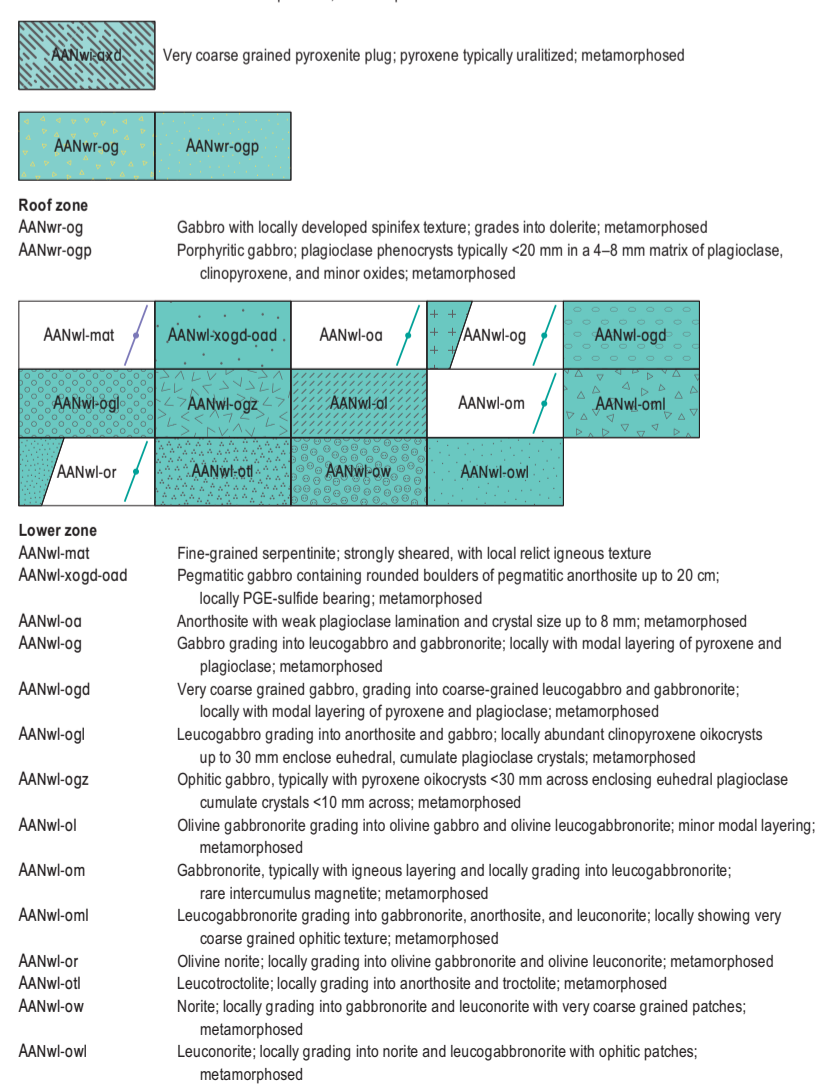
AANwl-oxd

Very coarse grained pyroxenite plug; pyroxene typically uralitized; metamorphosed

AANwr-og

AANwr-ogp

Roof zone

AANwr-og Gabbro with locally developed spinifex texture; grades into dolerite; metamorphosed

AANwr-ogp Porphyritic gabbro; plagioclase phenocrysts typically <20 mm in a 4–8 mm matrix of plagioclase, clinopyroxene, and minor oxides; metamorphosed

AANwl-mat

AANwl-xogd-oad

AANwl-oa

AANwl-og

AANwl-ogd

AANwl-ogl

AANwl-ogz

AANwl-ol

AANwl-om

AANwl-oml

AANwl-or

AANwl-otl

AANwl-ow

AANwl-owl

Lower zone

AANwl-mat Fine-grained serpentinite; strongly sheared, with local relict igneous texture

AANwl-xogd-oad Pegmatitic gabbro containing rounded boulders of pegmatitic anorthosite up to 20 cm; locally PGE-sulfide bearing; metamorphosed

AANwl-oa Anorthosite with weak plagioclase lamination and crystal size up to 8 mm; metamorphosed

AANwl-og Gabbro grading into leucogabbro and gabbronorite; locally with modal layering of pyroxene and plagioclase; metamorphosed

AANwl-ogd Very coarse grained gabbro, grading into coarse-grained leucogabbro and gabbronorite; locally with modal layering of pyroxene and plagioclase; metamorphosed

AANwl-ogl Leucogabbro grading into anorthosite and gabbro; locally abundant clinopyroxene oikocrysts up to 30 mm enclose euhedral, cumulate plagioclase crystals; metamorphosed

AANwl-ogz Ophitic gabbro, typically with pyroxene oikocrysts <30 mm across enclosing euhedral plagioclase cumulate crystals <10 mm across; metamorphosed

AANwl-ol Olivine gabbronorite grading into olivine gabbro and olivine leucogabbronorite; minor modal layering; metamorphosed

AANwl-om Gabbronorite, typically with igneous layering and locally grading into leucogabbronorite; rare intercumulus magnetite; metamorphosed

AANwl-oml Leucogabbronorite grading into gabbronorite, anorthosite, and leuconorite; locally showing very coarse grained ophitic texture; metamorphosed

AANwl-or Olivine norite; locally grading into olivine gabbronorite and olivine leuconorite; metamorphosed

AANwl-otl Leucotroctolite; locally grading into anorthosite and troctolite; metamorphosed

AANwl-ow Norite; locally grading into gabbronorite and leuconorite with very coarse grained patches; metamorphosed

AANwl-owl Leuconorite; locally grading into norite and leucogabbronorite with ophitic patches; metamorphosed